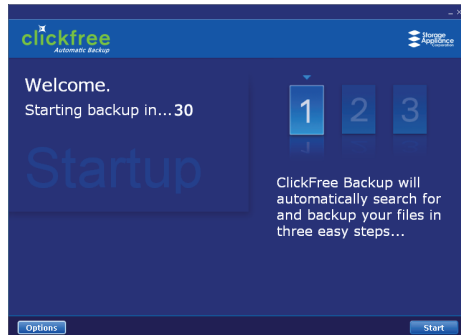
clickfree
Automatic Backup

Storage Appliance Corporation

Welcome.
Starting backup in...30

Startup

1 2 3

ClickFree Backup will automatically search for and backup your files in three easy steps...

Options

Start